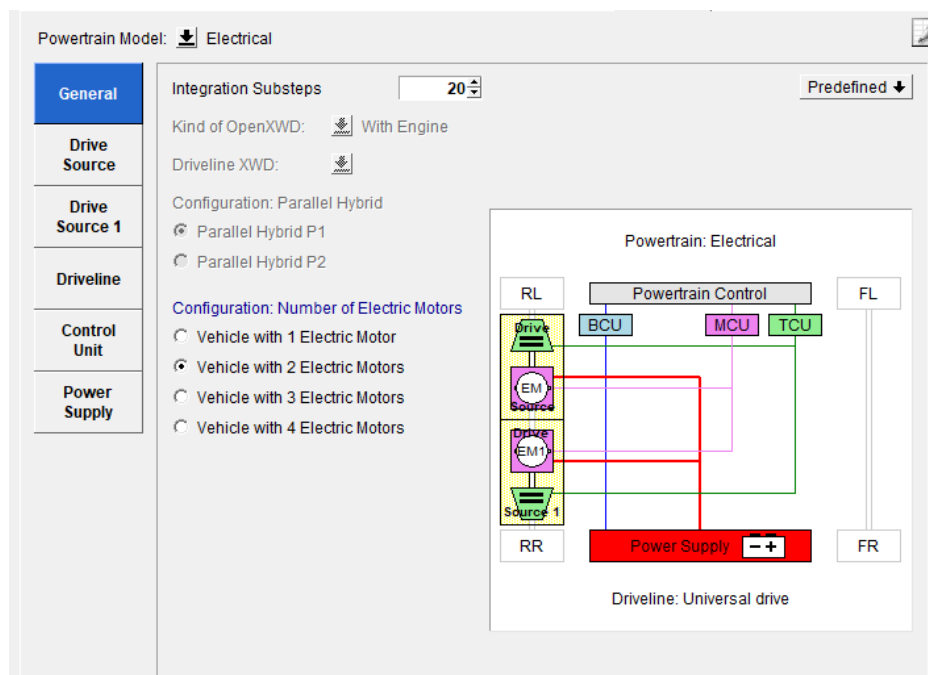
Powertrain Model: Electrical

General

Drive Source

Drive Source 1

Driveline

Control Unit

Power Supply

Integration Substeps 20

Predefined

Kind of OpenXWD: With Engine

Driveline XWD:

Configuration: Parallel Hybrid

Parallel Hybrid P1

Parallel Hybrid P2

Configuration: Number of Electric Motors

Vehicle with 1 Electric Motor

Vehicle with 2 Electric Motors

Vehicle with 3 Electric Motors

Vehicle with 4 Electric Motors

Powertrain: Electrical

RL

Powertrain Control

FL

BCU

MCU

TCU

Drive

EM

Source

Drive

EM1

Source 1

RR

Power Supply

FR

Driveline: Universal drive